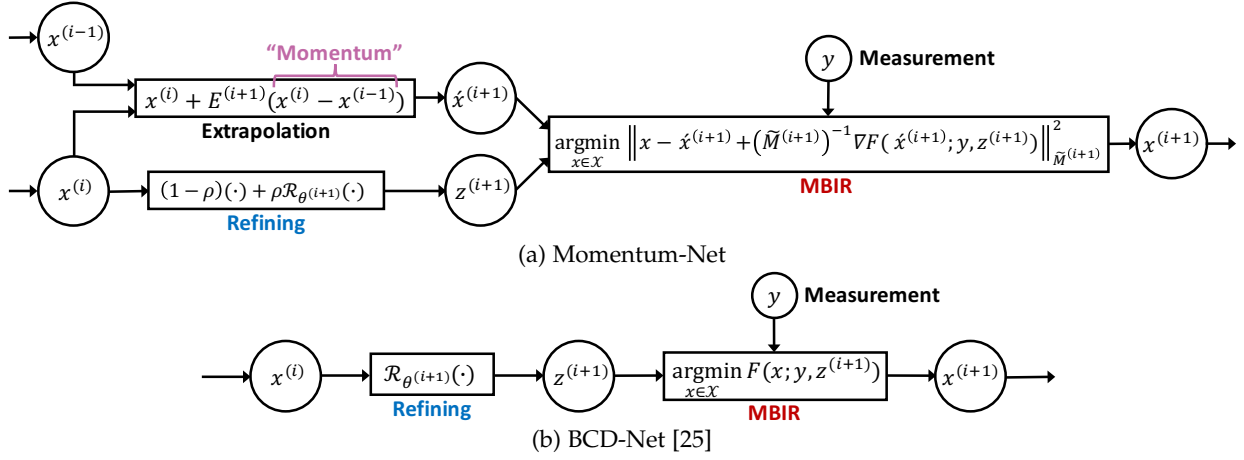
$x^{(i-1)}$

"Momentum"

$x^{(i)} + E^{(i+1)}(x^{(i)} - x^{(i-1)})$

Extrapolation

$\acute{x}^{(i+1)}$

$y$ Measurement

$\underset{x\in\mathcal{X}}{\text{argmin}} \left\| x - \acute{x}^{(i+1)} + \left(\widetilde{M}^{(i+1)}\right)^{-1} \nabla F(\acute{x}^{(i+1)}; y, z^{(i+1)}) \right\|^2_{\widetilde{M}^{(i+1)}}$

$x^{(i+1)}$

$x^{(i)}$

$(1-\rho)(\cdot) + \rho\mathcal{R}_{\theta^{(i+1)}}(\cdot)$

Refining

$z^{(i+1)}$

MBIR

(a) Momentum-Net

$y$ Measurement

$x^{(i)}$

$\mathcal{R}_{\theta^{(i+1)}}(\cdot)$

Refining

$z^{(i+1)}$

$\underset{x\in\mathcal{X}}{\text{argmin}}\, F(x; y, z^{(i+1)})$

MBIR

$x^{(i+1)}$

(b) BCD-Net [25]